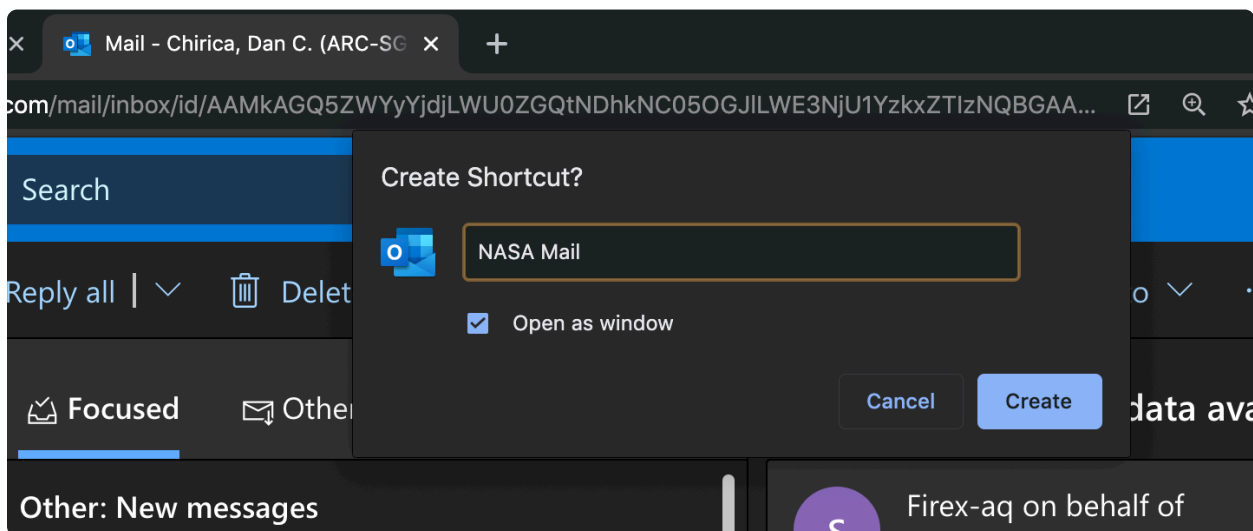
Mail - Chirica, Dan C. (ARC-SG

com/mail/inbox/id/AAMkAGQ5ZWYyYjdjLWU0ZGQtNDhkNC05OGJlLWE3NjU1YzkxZTIzNQBGAA...

Search

Reply all | Delet

o

Focused Other

Other: New messages

data ava

Firex-aq on behalf of

S

Create Shortcut?

NASA Mail

Open as window

Cancel Create